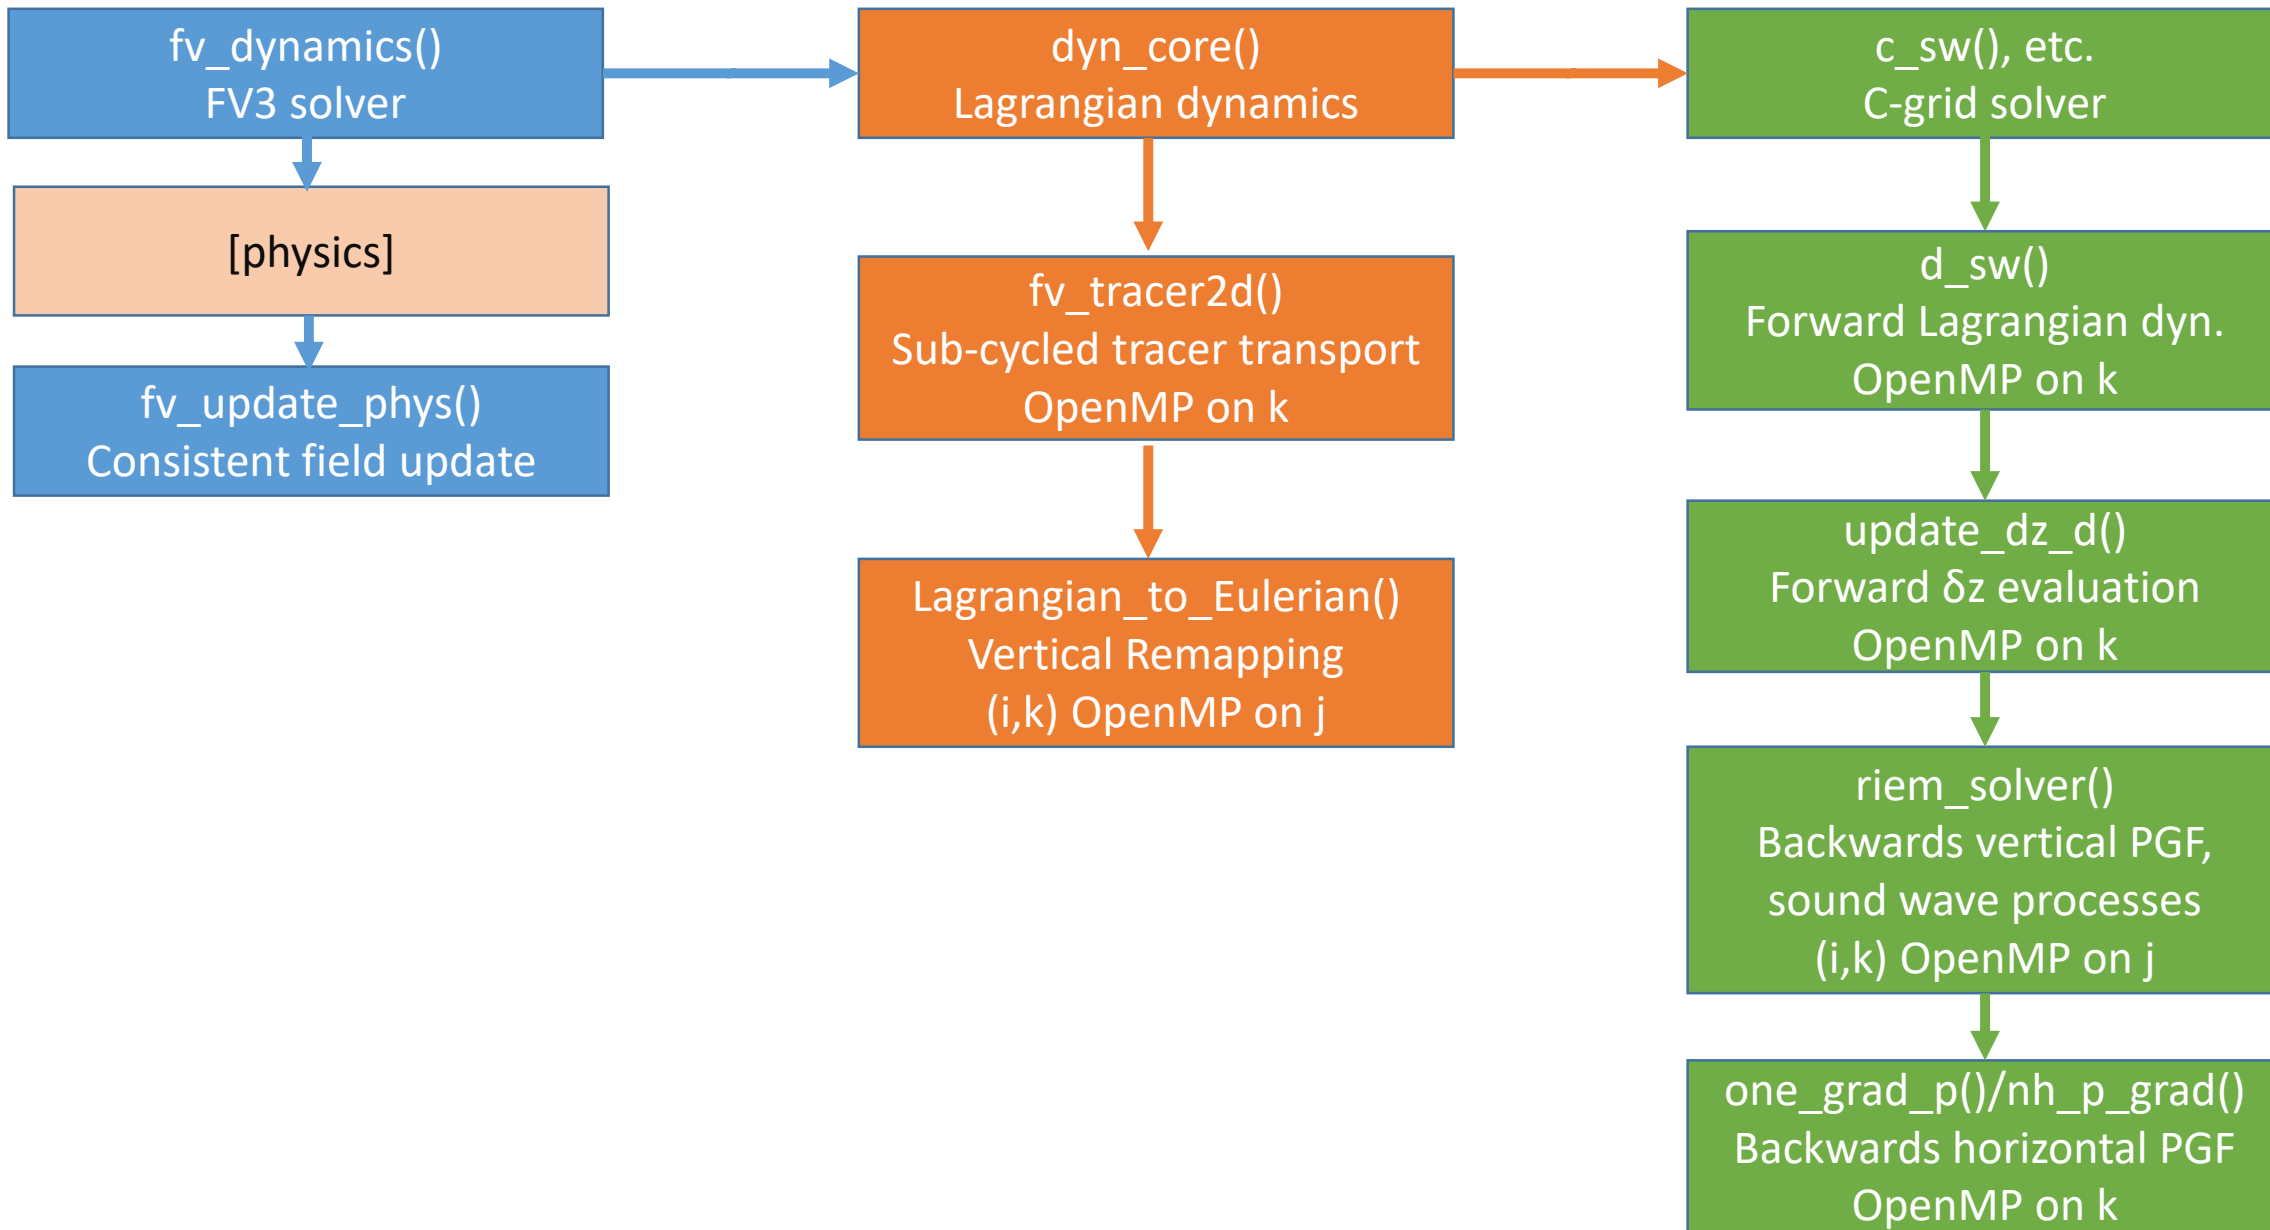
fv_dynamics()
FV3 solver

[physics]

fv_update_phys()
Consistent field update

dyn_core()
Lagrangian dynamics

fv_tracer2d()
Sub-cycled tracer transport
OpenMP on k

Lagrangian_to_Eulerian()
Vertical Remapping
(i,k) OpenMP on j

c_sw(), etc.
C-grid solver

d_sw()
Forward Lagrangian dyn.
OpenMP on k

update_dz_d()
Forward δz evaluation
OpenMP on k

riem_solver()
Backwards vertical PGF,
sound wave processes
(i,k) OpenMP on j

one_grad_p()/nh_p_grad()
Backwards horizontal PGF
OpenMP on k